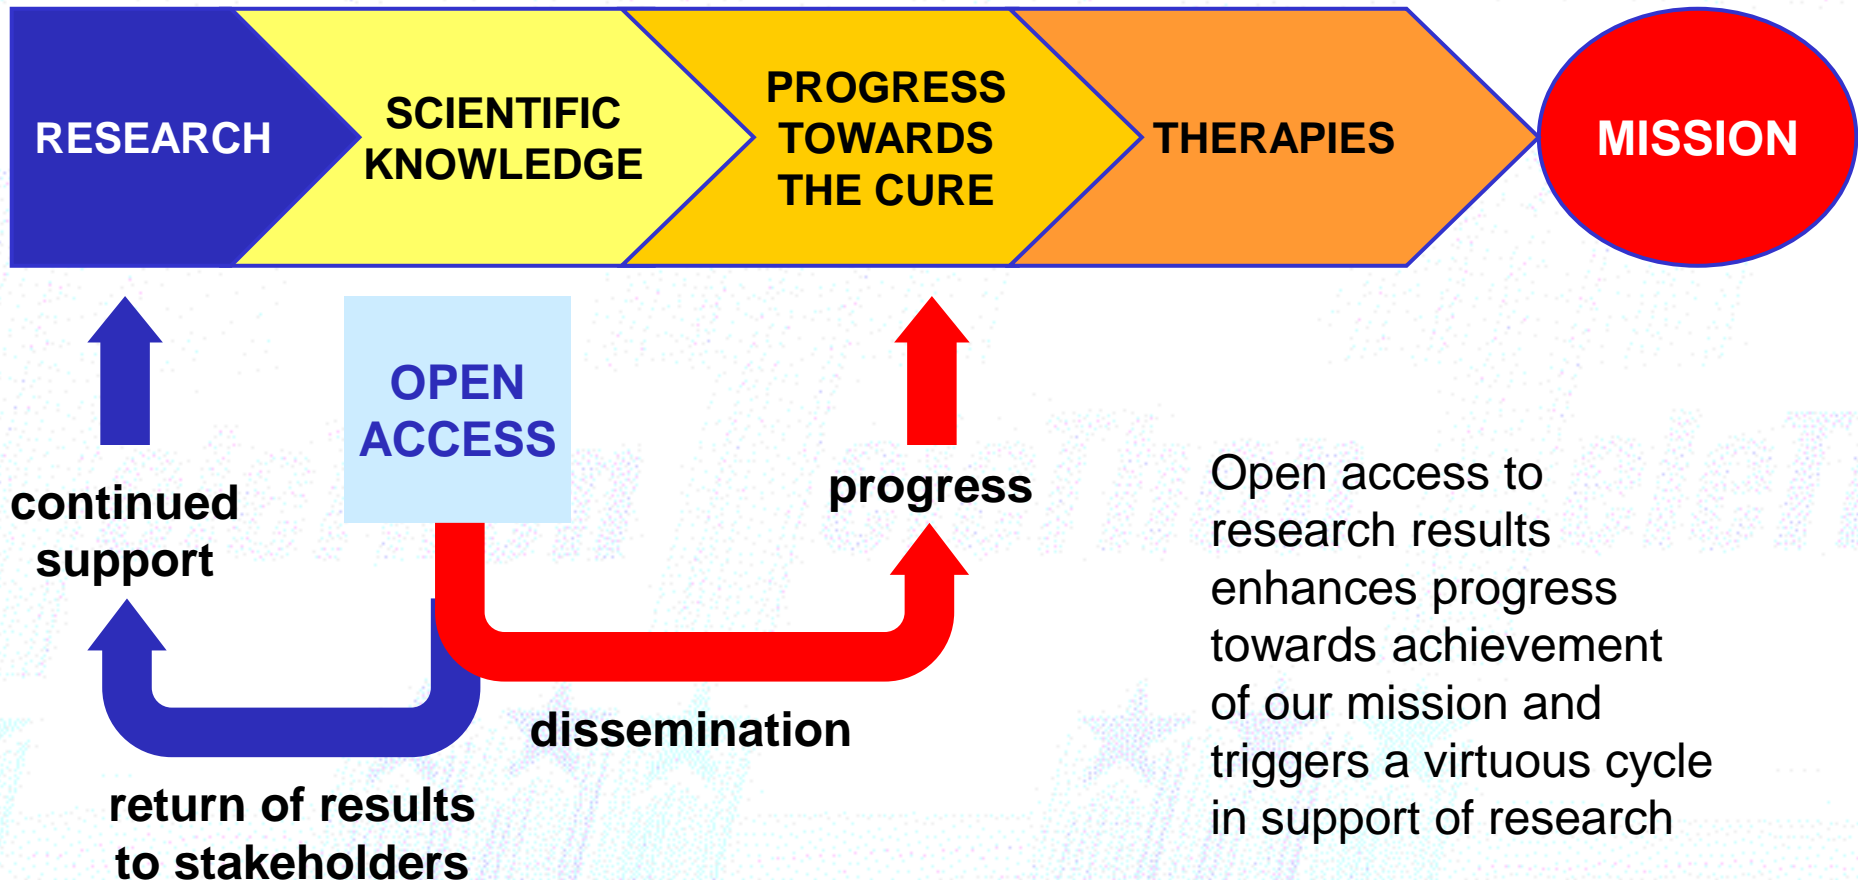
RESEARCH

SCIENTIFIC KNOWLEDGE

PROGRESS TOWARDS THE CURE

THERAPIES

MISSION

OPEN ACCESS

continued support

progress

dissemination

return of results to stakeholders

Open access to research results enhances progress towards achievement of our mission and triggers a virtuous cycle in support of research